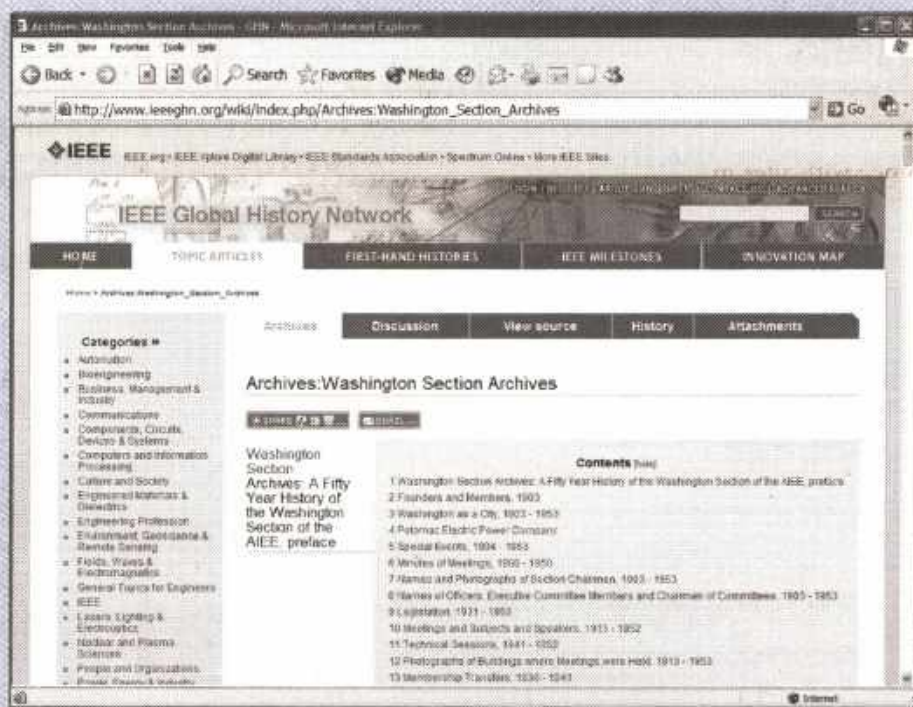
Archives:Washington Section Archives - GHN - Microsoft Internet Explorer

File Edit View Favorites Tools Help

Back Search Favorites Media

Address http://www.ieeeghn.org/wiki/index.php/Archives:Washington_Section_Archives Go

IEEE IEEE.org • IEEE Xplore Digital Library • IEEE Standards Association • Spectrum Online • More IEEE Sites

IEEE Global History Network

SEARCH

HOME | TOPIC ARTICLES | FIRST-HAND HISTORIES | IEEE MILESTONES | INNOVATION MAP

Home > Archives:Washington_Section_Archives

Categories »
- Automation
- Bioengineering
- Business, Management & Industry
- Communications
- Components, Circuits, Devices & Systems
- Computers and Information Processing
- Culture and Society
- Engineered Materials & Dielectrics
- Engineering Profession
- Environment, Geoscience & Remote Sensing
- Fields, Waves & Electromagnetics
- General Topics for Engineers
- IEEE
- Lasers, Lighting & Electrooptics
- Nuclear and Plasma Sciences
- People and Organizations
- Power, Energy & Industry

Archives | Discussion | View source | History | Attachments

Archives:Washington Section Archives

SHARE | EMAIL

Washington Section Archives: A Fifty Year History of the Washington Section of the AIEE, preface

Contents [hide]
1 Washington Section Archives: A Fifty Year History of the Washington Section of the AIEE, preface
2 Founders and Members, 1903
3 Washington as a City, 1903 - 1953
4 Potomac Electric Power Company
5 Special Events, 1904 - 1953
6 Minutes of Meetings, 1903 - 1950
7 Names and Photographs of Section Chairmen, 1903 - 1953
8 Names of Officers, Executive Committee Members and Chairmen of Committees, 1903 - 1953
9 Legislation, 1931 - 1953
10 Meetings and Subjects and Speakers, 1913 - 1952
11 Technical Sessions, 1941 - 1952
12 Photographs of Buildings where Meetings were Held, 1913 - 1953
13 Membership Transfers, 1936 - 1941

Internet